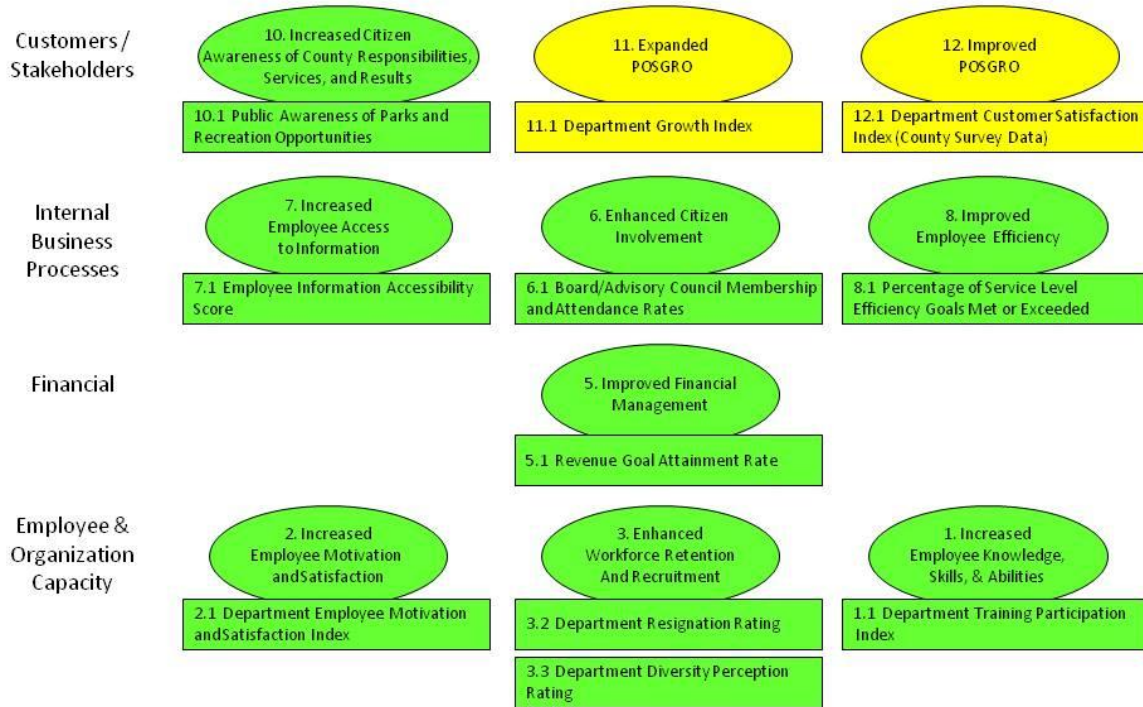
Customers / Stakeholders

10. Increased Citizen Awareness of County Responsibilities, Services, and Results

10.1 Public Awareness of Parks and Recreation Opportunities

11. Expanded POSGRO

11.1 Department Growth Index

12. Improved POSGRO

12.1 Department CustomerSatisfaction Index (County Survey Data)

Internal Business Processes

7. Increased Employee Access to Information

7.1 Employee Information Accessibility Score

6. Enhanced Citizen Involvement

6.1 Board/Advisory Council Membership and Attendance Rates

8. Improved Employee Efficiency

8.1 Percentage of Service Level Efficiency Goals Met or Exceeded

Financial

5. Improved Financial Management

5.1 Revenue Goal Attainment Rate

Employee & Organization Capacity

2. Increased Employee Motivation andSatisfaction

2.1 Department Employee Motivation andSatisfaction Index

3. Enhanced Workforce Retention And Recruitment

3.2 Department Resignation Rating

3.3 Department Diversity Perception Rating

1. Increased Employee Knowledge, Skills, & Abilities

1.1 Department Training Participation Index